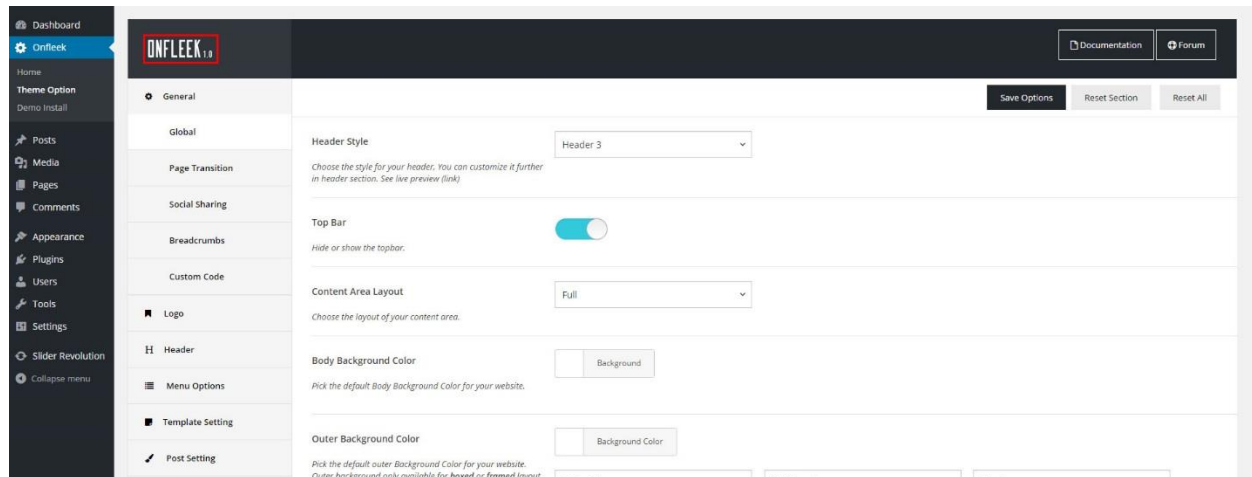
Dashboard
Onfleek
Home
Theme Option
Demo Install
Posts
Media
Pages
Comments
Appearance
Plugins
Users
Tools
Settings
Slider Revolution
Collapse menu

ONFLEEK 1.0

Documentation
Forum

General
Global
Page Transition
Social Sharing
Breadcrumbs
Custom Code
Logo
Header
Menu Options
Template Setting
Post Setting

Save Options
Reset Section
Reset All

Header Style
Choose the style for your header. You can customize it further in header section. See live preview (link)
Header 3

Top Bar
Hide or show the topbar.

Content Area Layout
Choose the layout of your content area.
Full

Body Background Color
Pick the default Body Background Color for your website.
Background

Outer Background Color
Pick the default outer Background Color for your website. Outer background only available for **boxed** or **framed** layout
Background Color